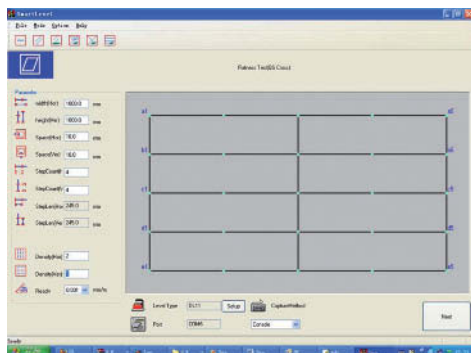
SmartLevel

Edit Mode System Help

Flatness Test(BS Class)

Parameter

Width(Hor) 1800.0 mm

Height(Ver) 1800.0 mm

Speed(Hor) 10.0 mm

Speed(Ver) 10.0 mm

StepCount(H) 4

StepCount(V) 4

StepLen(Hor) 245.0 mm

StepLen(Ver) 245.0 mm

Density(Hor) 2

Density(Ver) 2

Resolv 0.001 mm/m

a1

b1

c1

d1

e1

a5

b5

c5

d5

e5

Level Type EL11 Setup

CaptureMethod

Port COM5

Console

Next

Ready